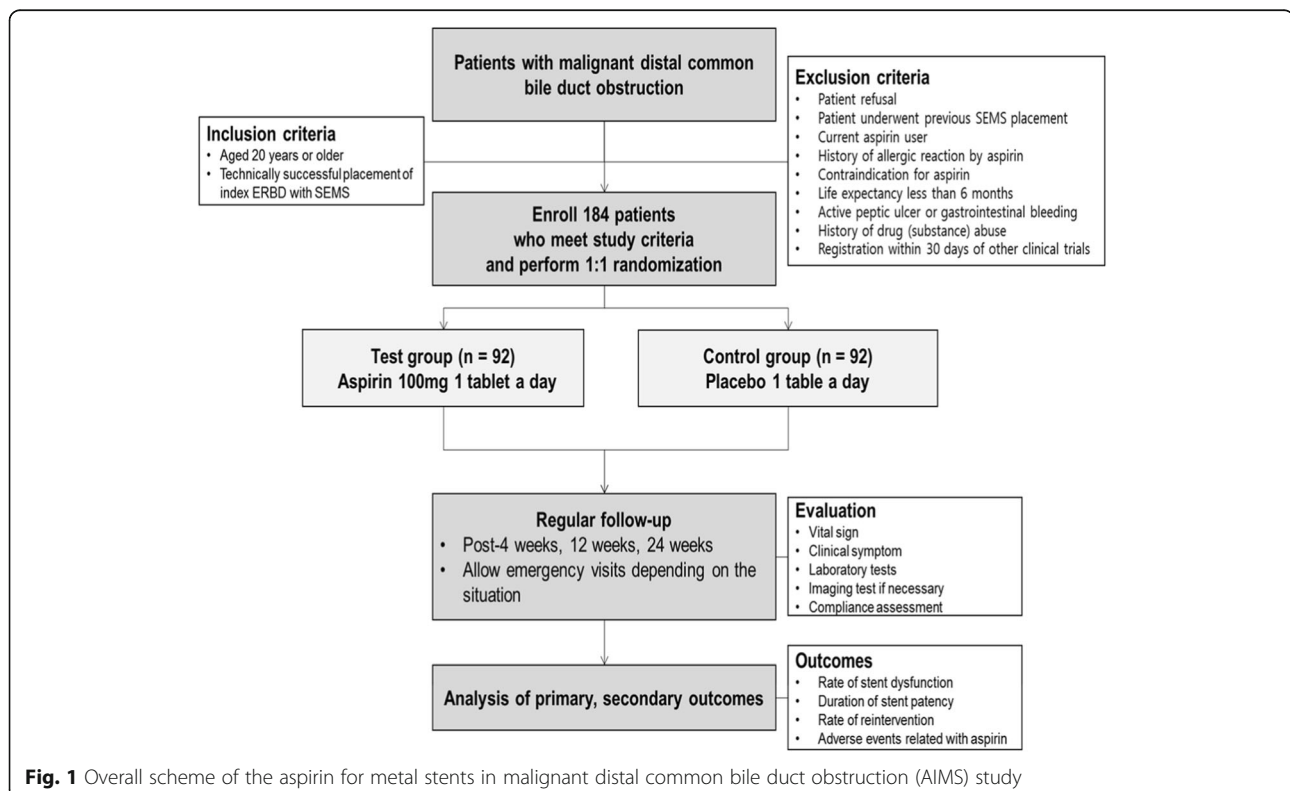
Patients with malignant distal common bile duct obstruction

Exclusion criteria
• Patient refusal
• Patient underwent previous SEMS placement
• Current aspirin user
• History of allergic reaction by aspirin
• Contraindication for aspirin
• Life expectancy less than 6 months
• Active peptic ulcer or gastrointestinal bleeding
• History of drug (substance) abuse
• Registration within 30 days of other clinical trials

Inclusion criteria
• Aged 20 years or older
• Technically successful placement of index ERBD with SEMS

Enroll 184 patients who meet study criteria and perform 1:1 randomization

Test group (n = 92)
Aspirin 100mg 1 tablet a day

Control group (n = 92)
Placebo 1 table a day

Regular follow-up
• Post-4 weeks, 12 weeks, 24 weeks
• Allow emergency visits depending on the situation

Evaluation
• Vital sign
• Clinical symptom
• Laboratory tests
• Imaging test if necessary
• Compliance assessment

Analysis of primary, secondary outcomes

Outcomes
• Rate of stent dysfunction
• Duration of stent patency
• Rate of reintervention
• Adverse events related with aspirin

Fig. 1 Overall scheme of the aspirin for metal stents in malignant distal common bile duct obstruction (AIMS) study